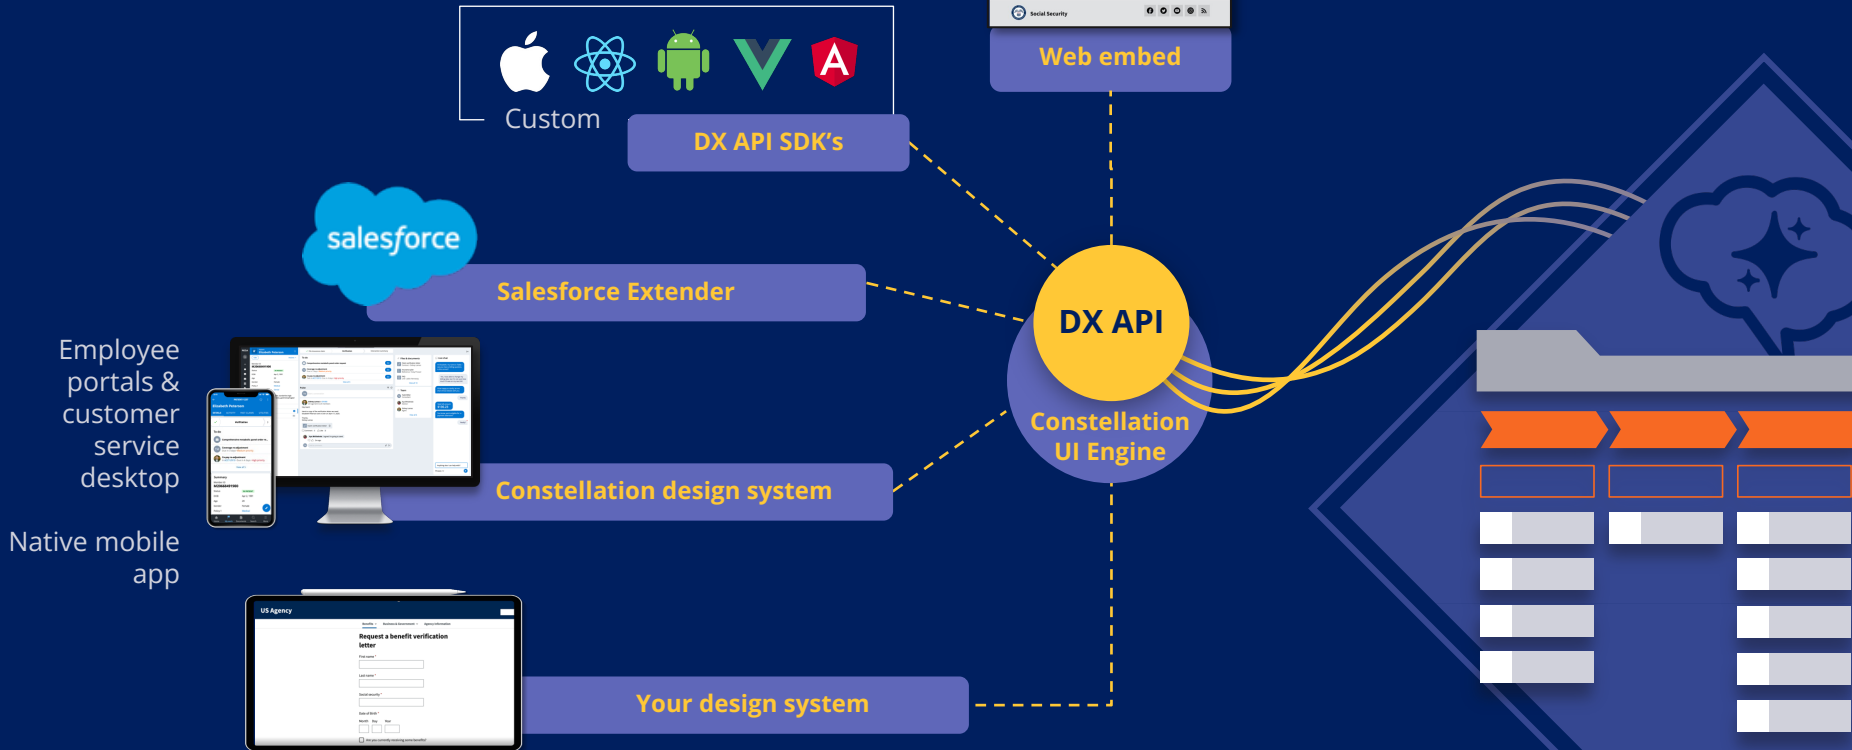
Custom

DX API SDK's

Social Security

Web embed

salesforce

Salesforce Extender

DX API

Constellation UI Engine

Employee portals & customer service desktop

Native mobile app

Constellation design system

US Agency

Request a benefit verification letter

First name

Last name

Social security

Date of Birth

Month Day Year

Your design system